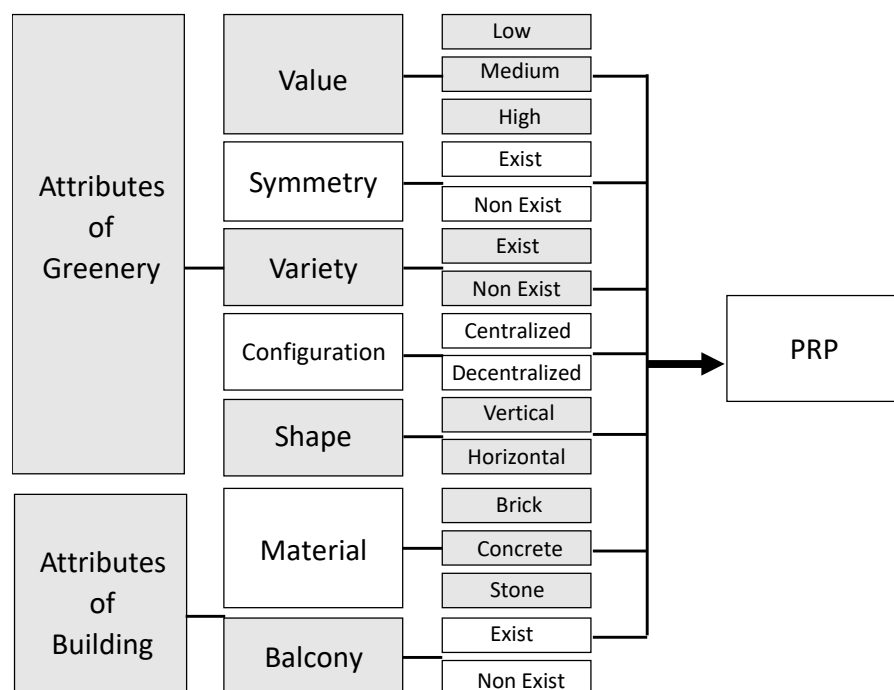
Attributes of Greenery

Value
Low
Medium
High

Symmetry
Exist
Non Exist

Variety
Exist
Non Exist

Configuration
Centralized
Decentralized

Shape
Vertical
Horizontal

Attributes of Building

Material
Brick
Concrete
Stone

Balcony
Exist
Non Exist

PRP